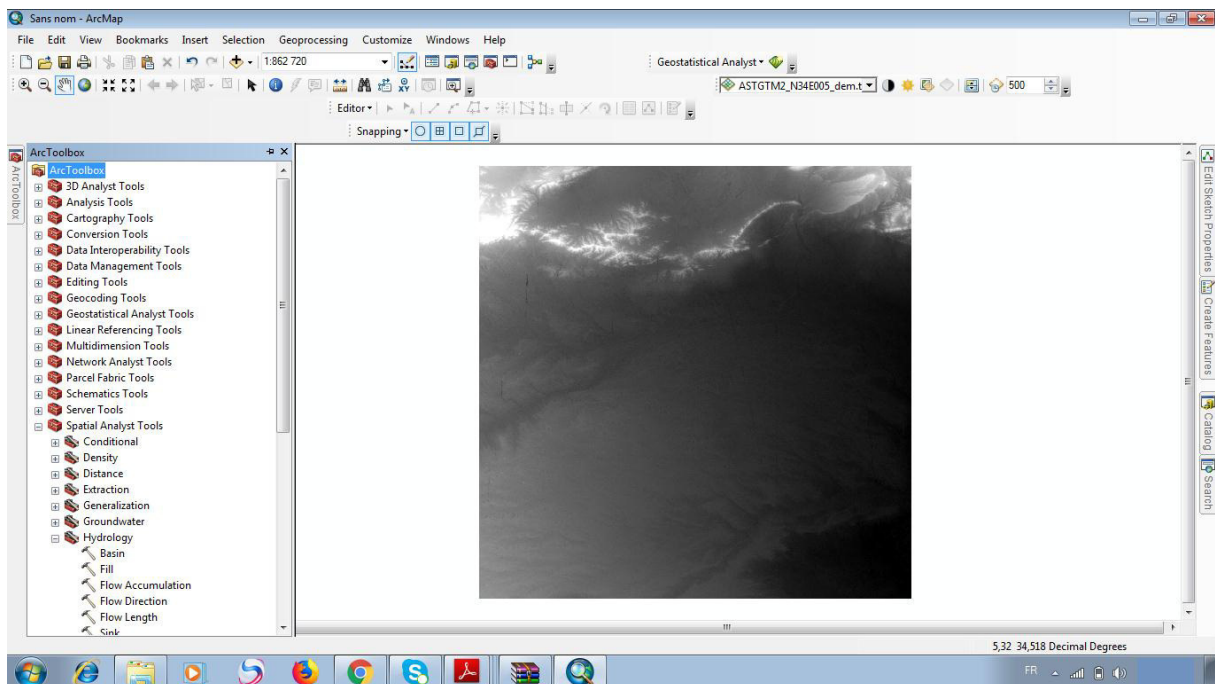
Sans nom - ArcMap

File Edit View Bookmarks Insert Selection Geoprocessing Customize Windows Help

1:862 720

Geostatistical Analyst

ASTGTM2_N34E005_dem.t

500

Editor

Snapping

ArcToolbox

ArcToolbox
3D Analyst Tools
Analysis Tools
Cartography Tools
Conversion Tools
Data Interoperability Tools
Data Management Tools
Editing Tools
Geocoding Tools
Geostatistical Analyst Tools
Linear Referencing Tools
Multidimension Tools
Network Analyst Tools
Parcel Fabric Tools
Schematics Tools
Server Tools
Spatial Analyst Tools
Conditional
Density
Distance
Extraction
Generalization
Groundwater
Hydrology
Basin
Fill
Flow Accumulation
Flow Direction
Flow Length
Sink

ArcToolbox

Edit Sketch Properties
Create Features
Catalog
Search

5,32 34,518 Decimal Degrees

FR